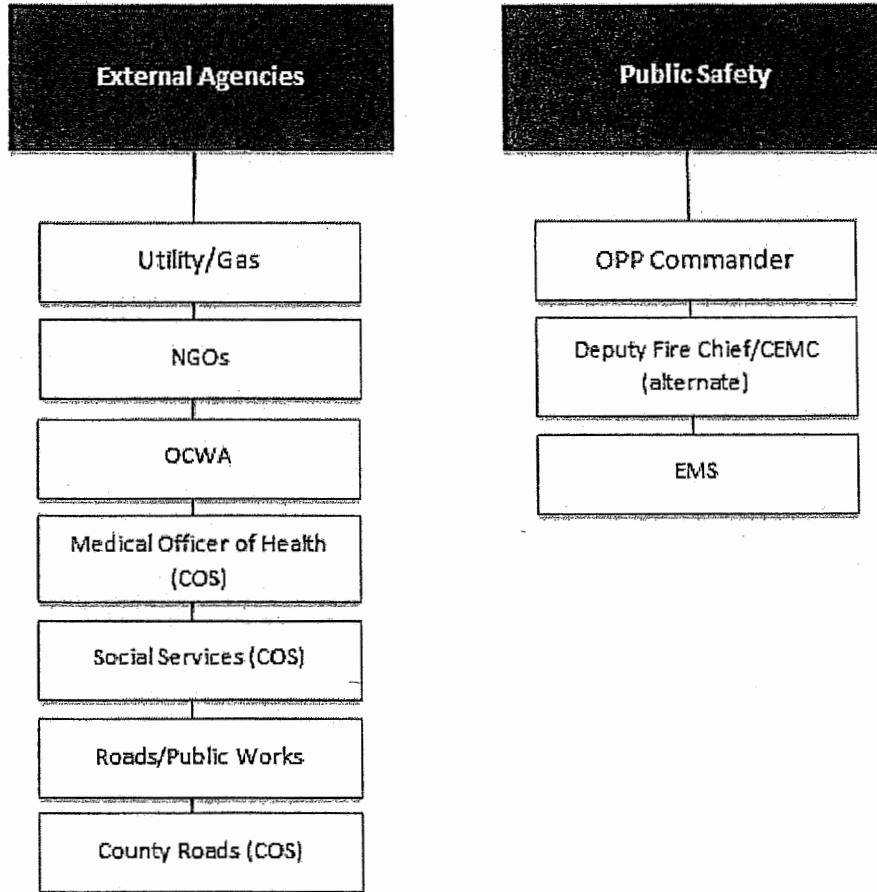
External Agencies

Utility/Gas

NGOs

OCWA

Medical Officer of Health (COS)

Social Services (COS)

Roads/Public Works

County Roads (COS)

Public Safety

OPP Commander

Deputy Fire Chief/CEMC (alternate)

EMS